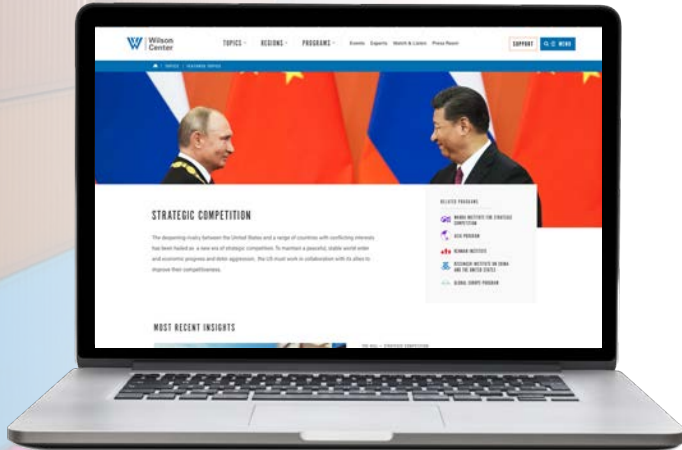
Wilson Center

TOPICS
REGIONS
PROGRAMS
Events
Experts
Watch & Listen
Press Room
SUPPORT
MENU

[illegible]

STRATEGIC COMPETITION

The deepening rivalry between the United States and a range of countries with conflicting interests has been hailed as a new era of strategic competition. To maintain a peaceful, stable world order and economic progress and deter aggression, the US must work in collaboration with its allies to improve their competitiveness.

RELATED PROGRAMS

WAHBA INSTITUTE FOR STRATEGIC COMPETITION
ASIA PROGRAM
KENNAN INSTITUTE
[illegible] INSTITUTE ON CHINA AND THE UNITED STATES
GLOBAL EUROPE PROGRAM

MOST RECENT INSIGHTS

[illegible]